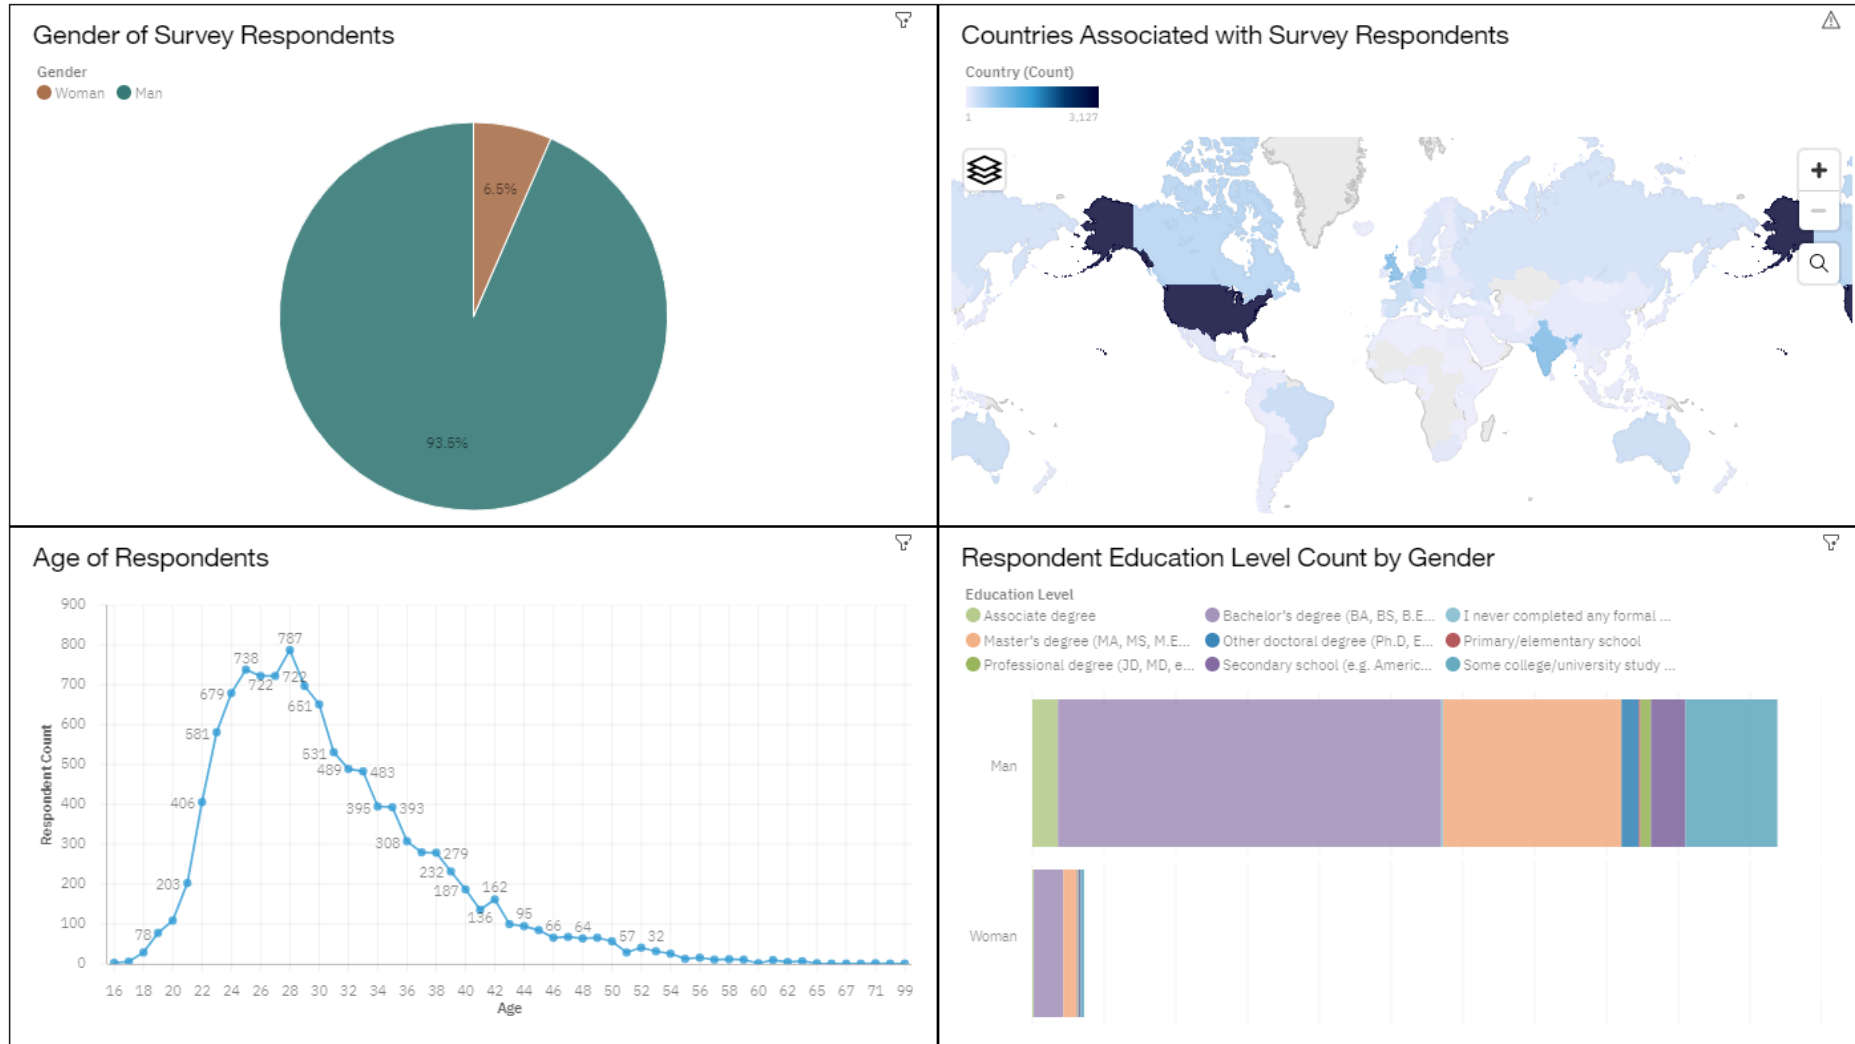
Gender of Survey Respondents

Gender
Woman Man

6.5%

93.5%

Countries Associated with Survey Respondents

Country (Count)
1 3,127

+
−

Age of Respondents

900
800
700
600
500
400
300
200
100
0

Respondent Count

787
738
722
722
679
651
581
531
489
483
406
395
393
308
279
232
203
187
162
136
95
78
66
64
57
32

16 18 20 22 24 26 28 30 32 34 36 38 40 42 44 46 48 50 52 54 56 58 60 62 65 67 71 99
Age

Respondent Education Level Count by Gender

Education Level
Associate degree
Bachelor's degree (BA, BS, B.E...
I never completed any formal ...
Master's degree (MA, MS, M.E...
Other doctoral degree (Ph.D, E...
Primary/elementary school
Professional degree (JD, MD, e...
Secondary school (e.g. Americ...
Some college/university study ...

Man

Woman